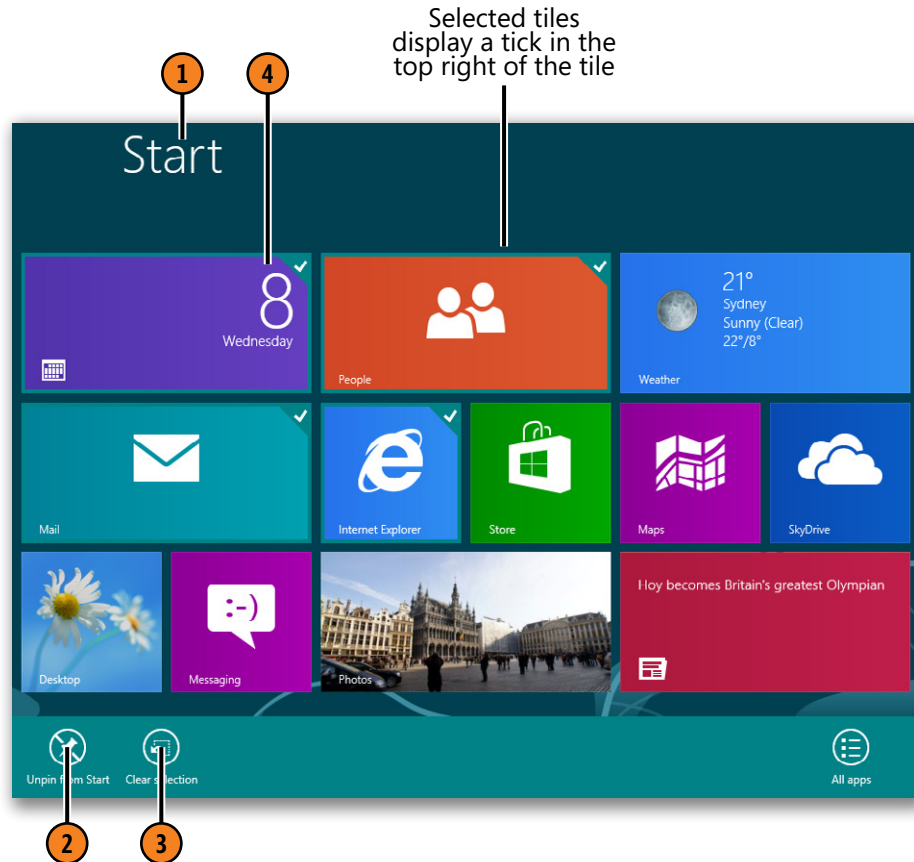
Selected tiles display a tick in the top right of the tile

1

4

Start

8
Wednesday

People

21°
Sydney
Sunny (Clear)
22°/8°
Weather

Mail

Internet Explorer

Store

Maps

SkyDrive

Desktop

:-)
Messaging

Photos

Hoy becomes Britain's greatest Olympian

Unpin from Start

Clear selection

All apps

2

3